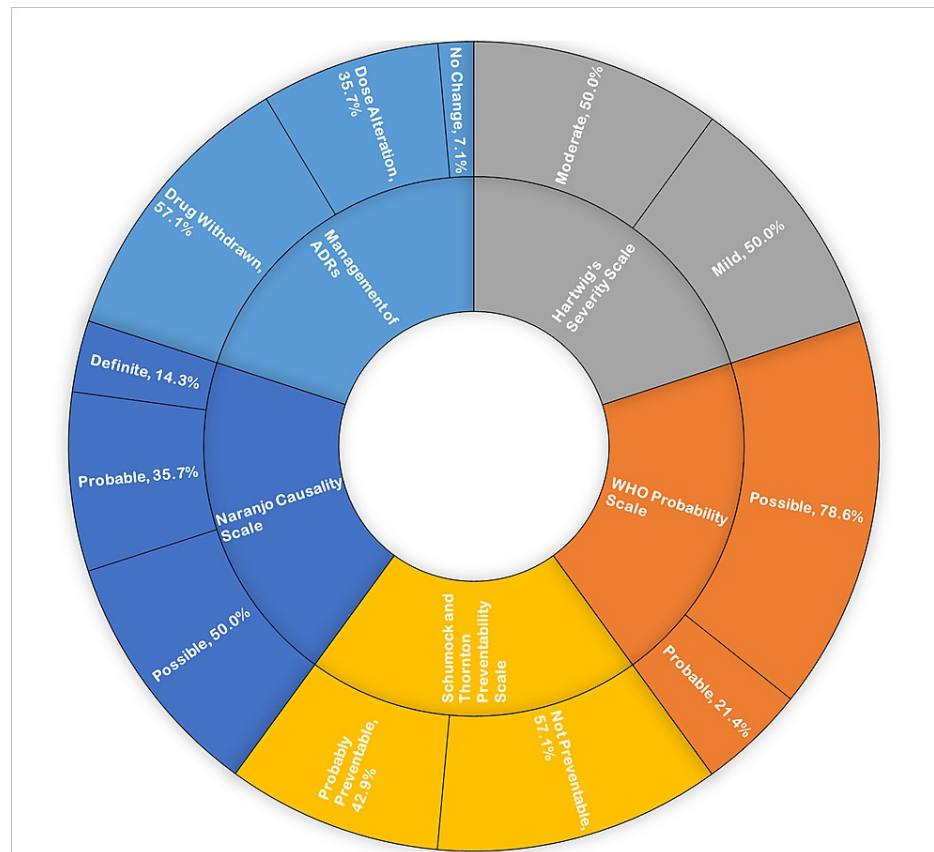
No Change, 7.1%

Dose Alteration, 35.7%

Drug Withdrawn, 57.1%

Management of ADRs

Moderate, 50.0%

Mild, 50.0%

Hartwig's Severity Scale

Definite, 14.3%

Probable, 35.7%

Possible, 50.0%

Naranjo Causality Scale

WHO Probability Scale

Possible, 78.6%

Probable, 21.4%

Schumock and Thornton Preventability Scale

Probably Preventable, 42.9%

Not Preventable, 57.1%